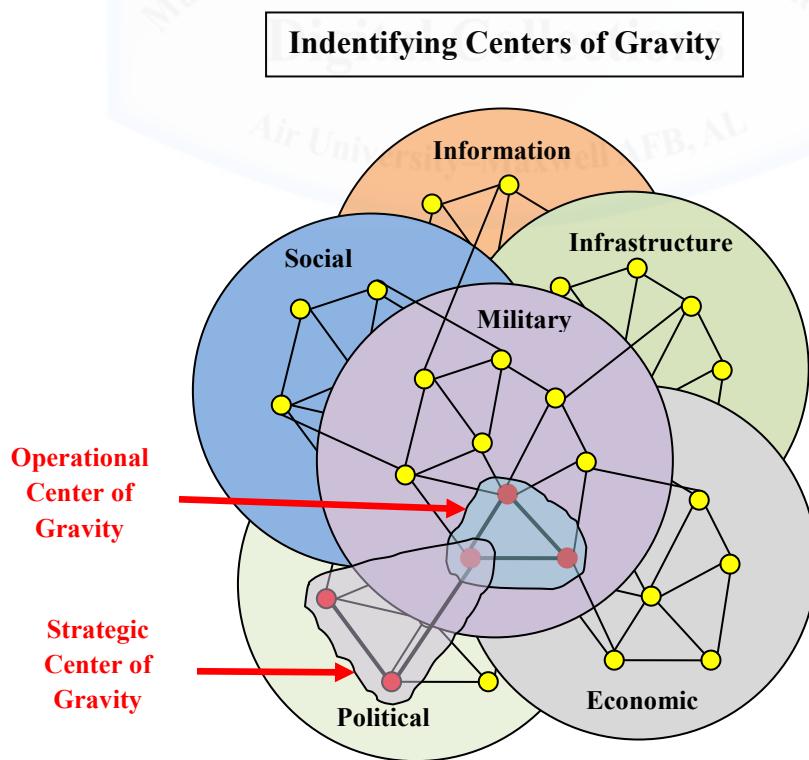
Indentifying Centers of Gravity

Information

Social

Infrastructure

Military

Operational Center of Gravity

Strategic Center of Gravity

Political

Economic

Air University Maxwell AFB, AL
Digital Collections